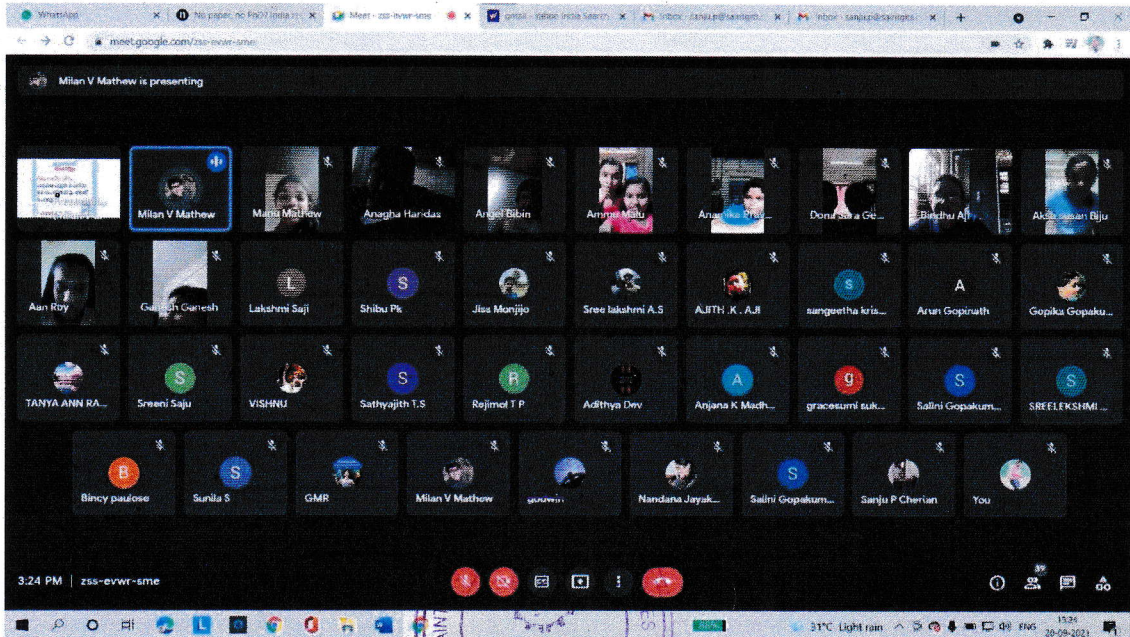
WhatsApp
No paper, no Fnd? India r...
Meet - zss-evwr-sme
gmail - Yahoo India Search
Inbox - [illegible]
Inbox - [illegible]
meet.google.com/zss-evwr-sme

Milan V Mathew is presenting

Milan V Mathew
Mania Mathew
Anagha Haridas
Angel Bibin
Ammu Malu
Anamika Pra...
Dona Sara Ge...
Bindhu A...
Aksa susan Biju
Aan Roy
Ganesh Ganesh
Lakshmi Saji
Shibu Pk
Jisa Monjijo
Sree lakshmi A.S
AJITH .K . AJI
sangeetha kris...
Arun Gopinath
Gopika Gopaku...
TANYA ANN RA...
Sreeni Saju
VISHNU
Sathyajith T.S
Rejimol T P
Adithya Dev
Anjana K Madh...
gracesumi suk...
Salini Gopakum...
SREELEKSHMI ...
Bincy paulose
Sunila S
GMR
Milan V Mathew
goowin
Nandana Jayak...
Salini Gopakum...
Sanju P Cherian
You

3:24 PM | zss-evwr-sme

39

31°C Light rain ENG 15:24 20-09-2021